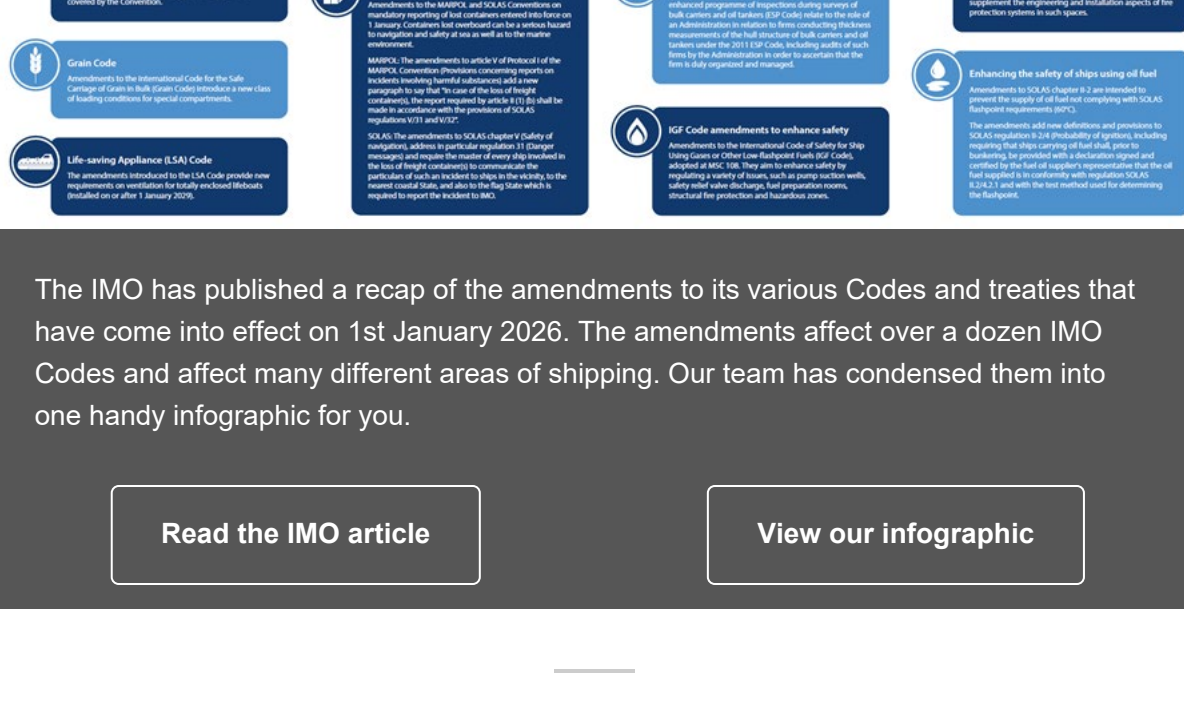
covered by the Convention.

Grain Code
Amendments to the International Code for the Safe Carriage of Grain in Bulk (Grain Code) introduce a new class of loading conditions for special compartments.

Life-saving Appliance (LSA) Code
The amendments introduced to the LSA Code provide new requirements on ventilation for totally enclosed lifeboats (installed on or after 1 January 2029).

Amendments to the MARPOL and SOLAS Conventions on mandatory reporting of lost containers entered into force on 1 January. Containers lost overboard can be a serious hazard to navigation and safety at sea as well as to the marine environment.

MARPOL: The amendments to article V of Protocol I of the MARPOL Convention (Provisions concerning reports on incidents involving harmful substances) add a new paragraph to say that "in case of the loss of freight container(s), the report required by article II (1) (b) shall be made in accordance with the provisions of SOLAS regulations V/31 and V/32".

SOLAS: The amendments to SOLAS chapter V (Safety of navigation), address in particular regulation 31 (Danger messages) and require the master of every ship involved in the loss of freight container(s) to communicate the particulars of such an incident to ships in the vicinity, to the nearest coastal State, and also to the flag State which is required to report the incident to IMO.

enhanced programme of inspections during surveys of bulk carriers and oil tankers (ESP Code) relate to the role of an Administration in relation to firms conducting thickness measurements of the hull structure of bulk carriers and oil tankers under the 2011 ESP Code, including audits of such firms by the Administration in order to ascertain that the firm is duly organized and managed.

IGF Code amendments to enhance safety
Amendments to the International Code of Safety for Ship Using Gases or Other Low-flashpoint Fuels (IGF Code), adopted at MSC 108. They aim to enhance safety by regulating a variety of issues, such as pump suction wells, safety relief valve discharge, fuel preparation rooms, structural fire protection and hazardous zones.

supplement the engineering and installation aspects of fire protection systems in such spaces.

Enhancing the safety of ships using oil fuel
Amendments to SOLAS chapter II-2 are intended to prevent the supply of oil fuel not complying with SOLAS flashpoint requirements (60°C).

The amendments add new definitions and provisions to SOLAS regulation II-2/4 (Probability of ignition), including requiring that ships carrying oil fuel shall, prior to bunkering, be provided with a declaration signed and certified by the fuel oil supplier's representative that the oil fuel supplied is in conformity with regulation SOLAS II.2/4.2.1 and with the test method used for determining the flashpoint.

The IMO has published a recap of the amendments to its various Codes and treaties that have come into effect on 1st January 2026. The amendments affect over a dozen IMO Codes and affect many different areas of shipping. Our team has condensed them into one handy infographic for you.

Read the IMO article

View our infographic